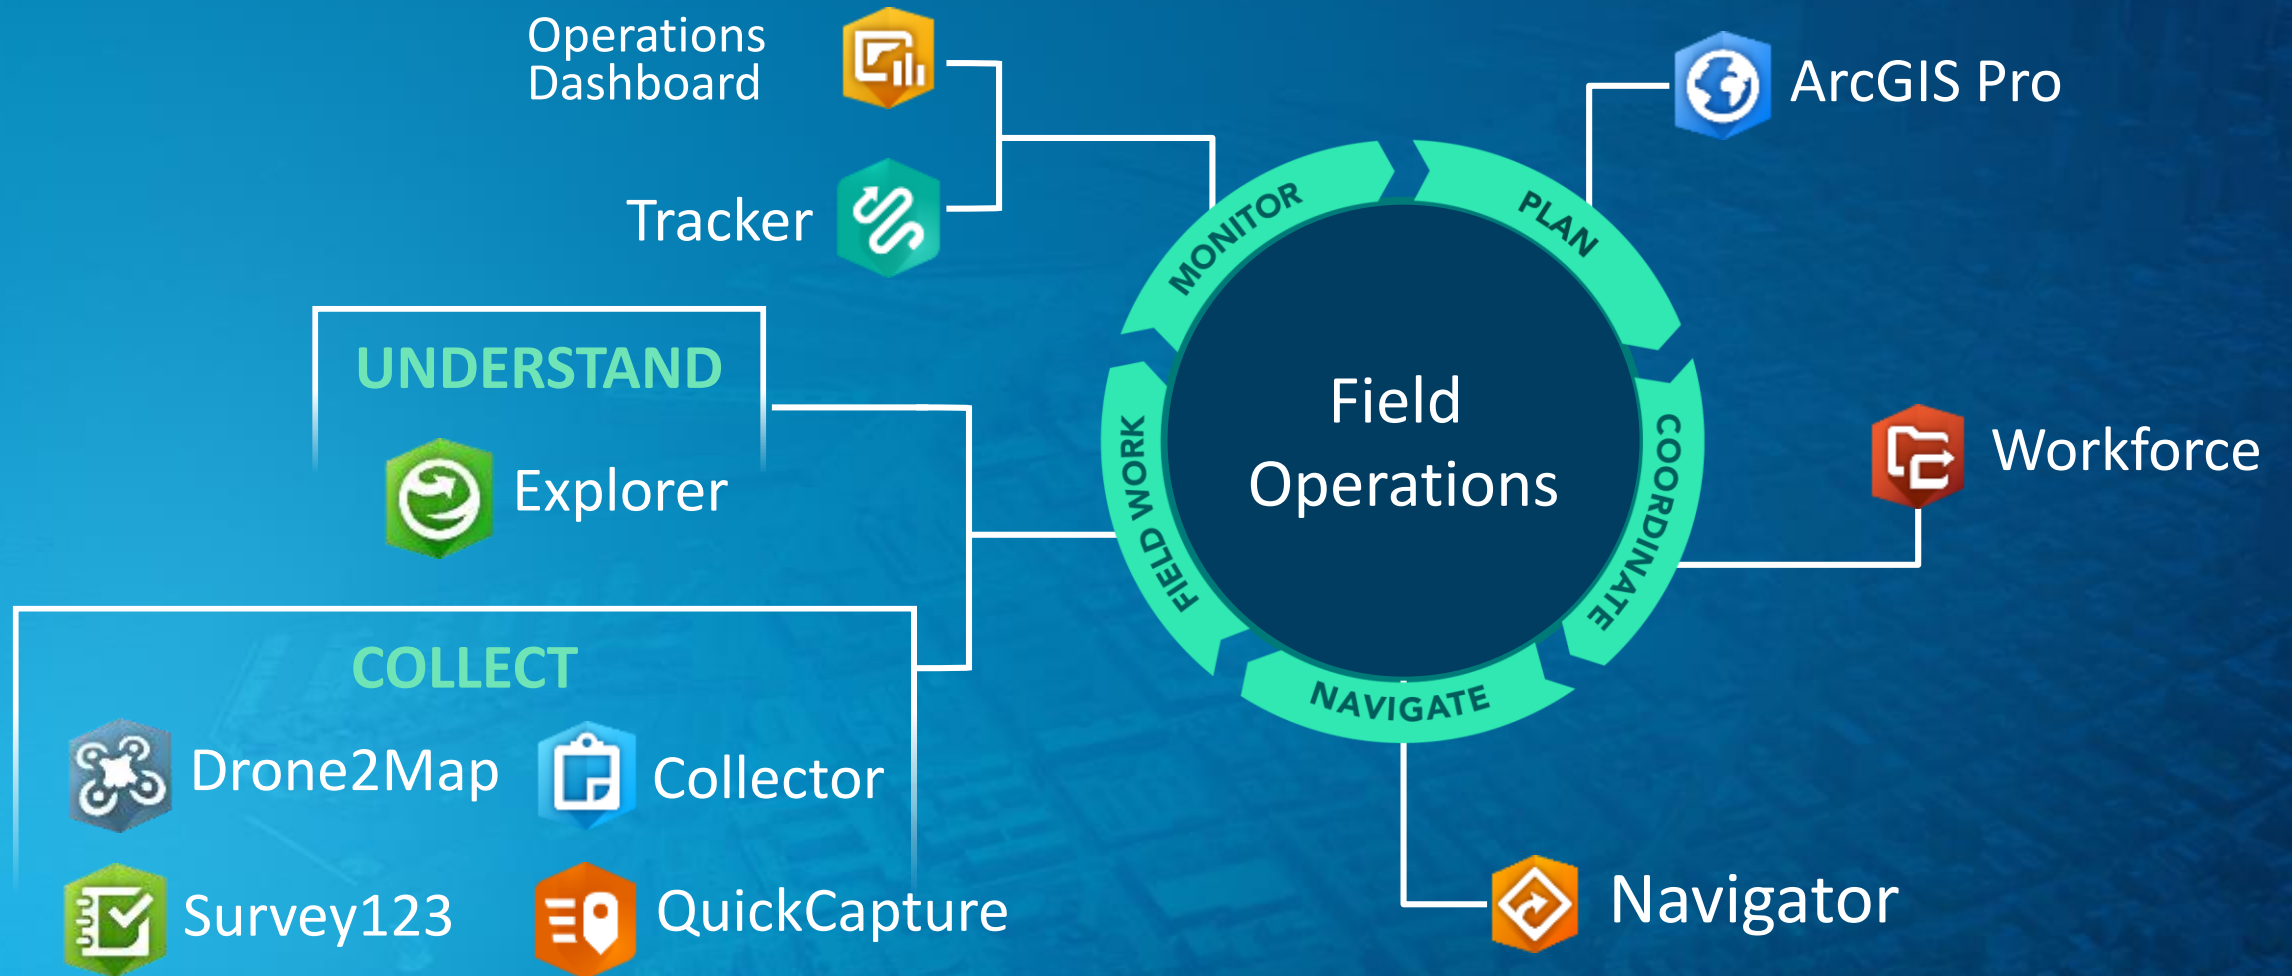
Operations Dashboard

Tracker

ArcGIS Pro

UNDERSTAND

Explorer

MONITOR

PLAN

FIELD WORK

Field Operations

COORDINATE

NAVIGATE

Workforce

COLLECT

Drone2Map

Collector

Survey123

QuickCapture

Navigator